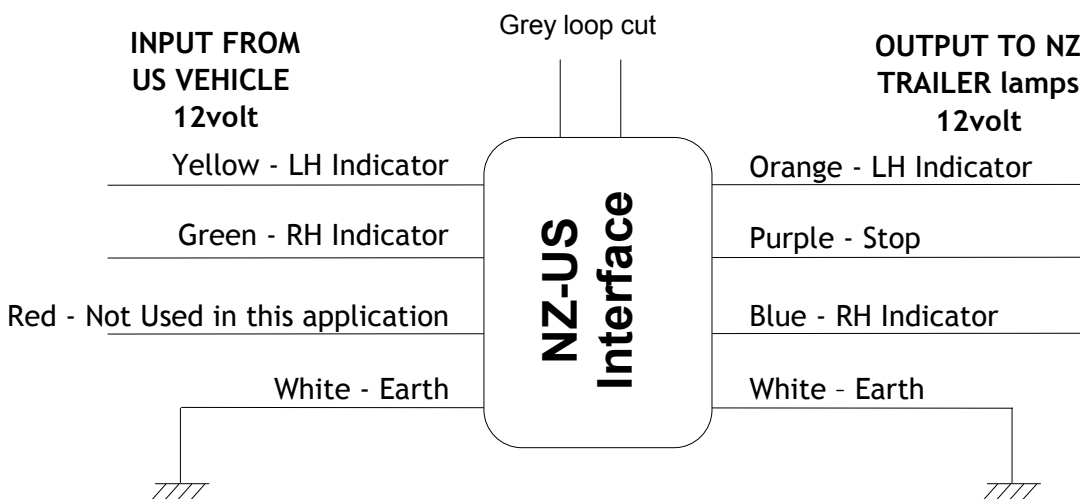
INPUT FROM US VEHICLE 12volt

Grey loop cut

OUTPUT TO NZ TRAILER lamps 12volt

Yellow - LH Indicator

Green - RH Indicator

Red - Not Used in this application

White - Earth

NZ-US Interface

Orange - LH Indicator

Purple - Stop

Blue - RH Indicator

White – Earth